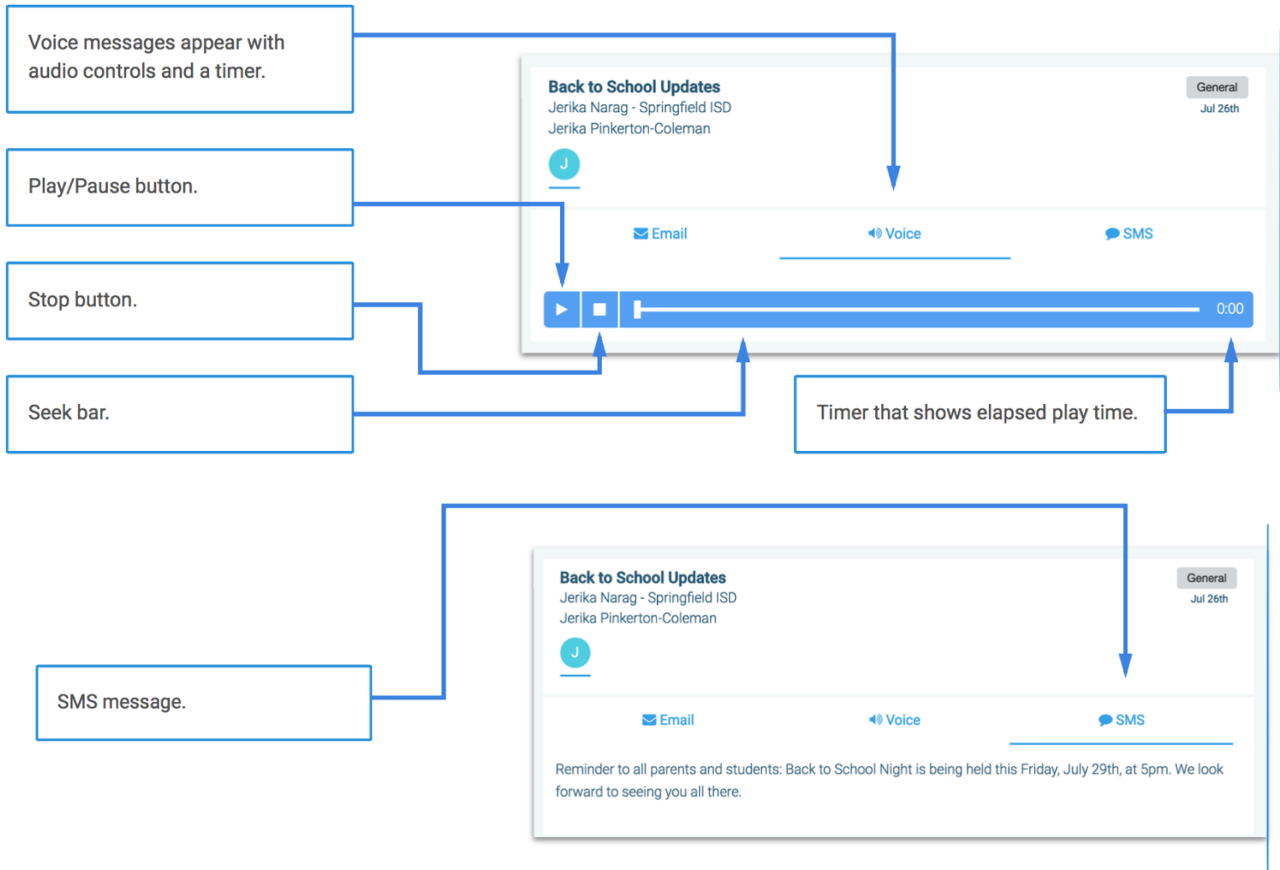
Voice messages appear with audio controls and a timer.

Play/Pause button.

Stop button.

Seek bar.

Back to School Updates
Jerika Narag - Springfield ISD
Jerika Pinkerton-Coleman

General
Jul 26th

J

Email
Voice
SMS

0:00

Timer that shows elapsed play time.

SMS message.

Back to School Updates
Jerika Narag - Springfield ISD
Jerika Pinkerton-Coleman

General
Jul 26th

J

Email
Voice
SMS

Reminder to all parents and students: Back to School Night is being held this Friday, July 29th, at 5pm. We look forward to seeing you all there.